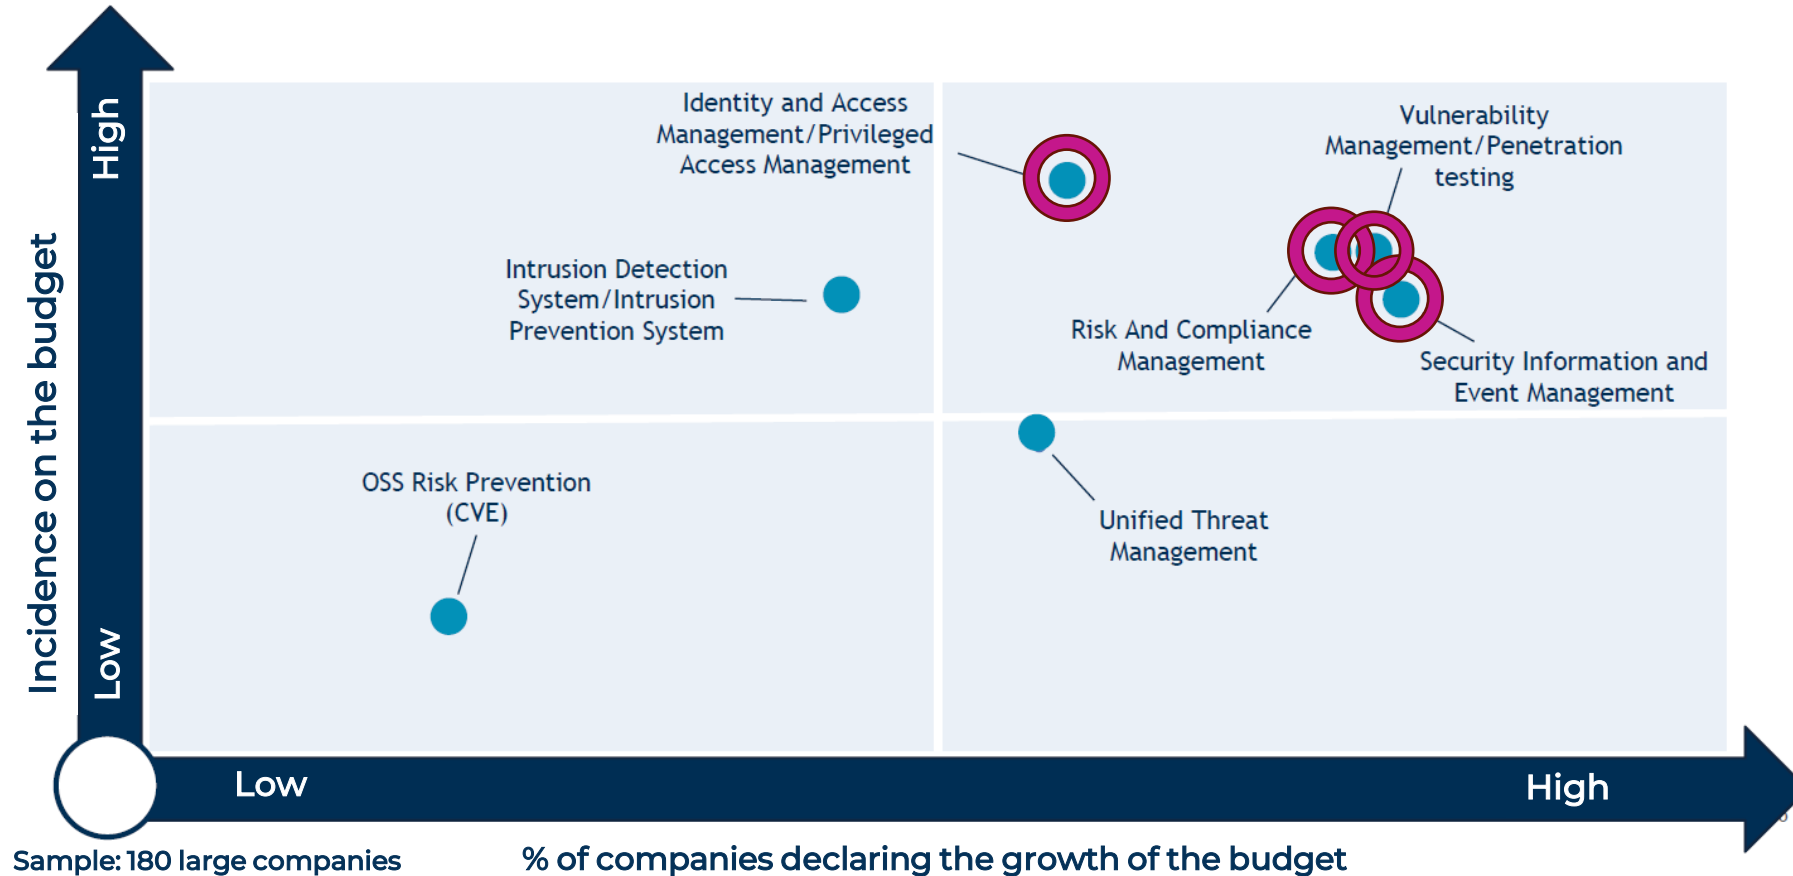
High

Low

Incidence on the budget

Identity and Access Management/Privileged Access Management

Vulnerability Management/Penetration testing

Intrusion Detection System/Intrusion Prevention System

Risk And Compliance Management

Security Information and Event Management

OSS Risk Prevention (CVE)

Unified Threat Management

Low

High

Sample: 180 large companies

% of companies declaring the growth of the budget